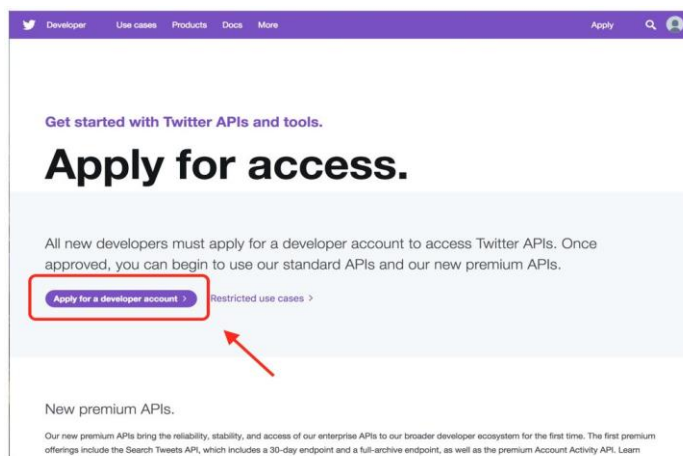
Developer Use cases Products Docs More Apply

Get started with Twitter APIs and tools.

Apply for access.

All new developers must apply for a developer account to access Twitter APIs. Once approved, you can begin to use our standard APIs and our new premium APIs.

Apply for a developer account > Restricted use cases >

New premium APIs.

Our new premium APIs bring the reliability, stability, and access of our enterprise APIs to our broader developer ecosystem for the first time. The first premium offerings include the Search Tweets API, which includes a 30-day endpoint and a full-archive endpoint, as well as the premium Account Activity API. Learn